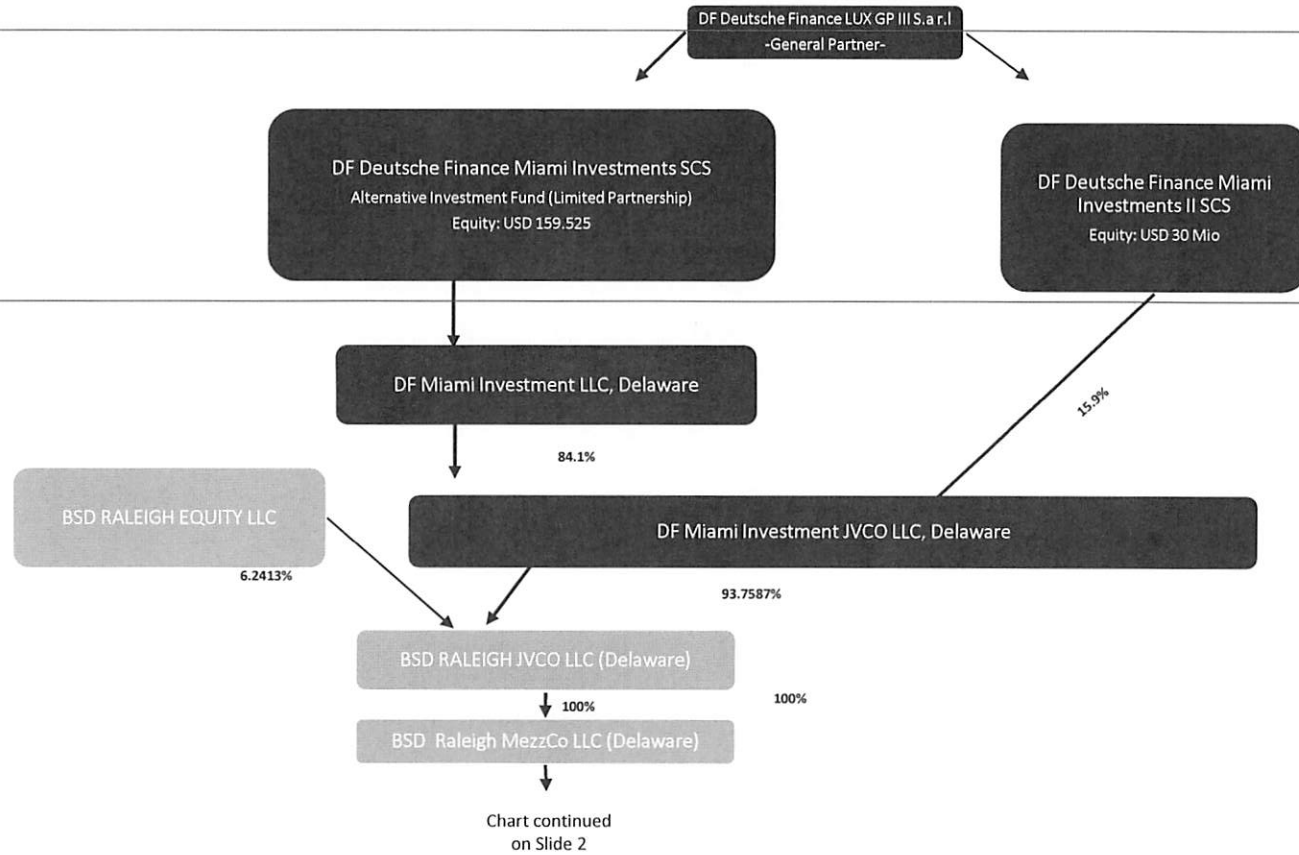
DF Deutsche Finance LUX GP III S.a r.l
-General Partner-

DF Deutsche Finance Miami Investments SCS
Alternative Investment Fund (Limited Partnership)
Equity: USD 159.525

DF Deutsche Finance Miami Investments II SCS
Equity: USD 30 Mio

DF Miami Investment LLC, Delaware

15.9%

84.1%

BSD RALEIGH EQUITY LLC

DF Miami Investment JVCO LLC, Delaware

6.2413%

93.7587%

BSD RALEIGH JVCO LLC (Delaware)

100%

100%

BSD Raleigh MezzCo LLC (Delaware)

Chart continued on Slide 2